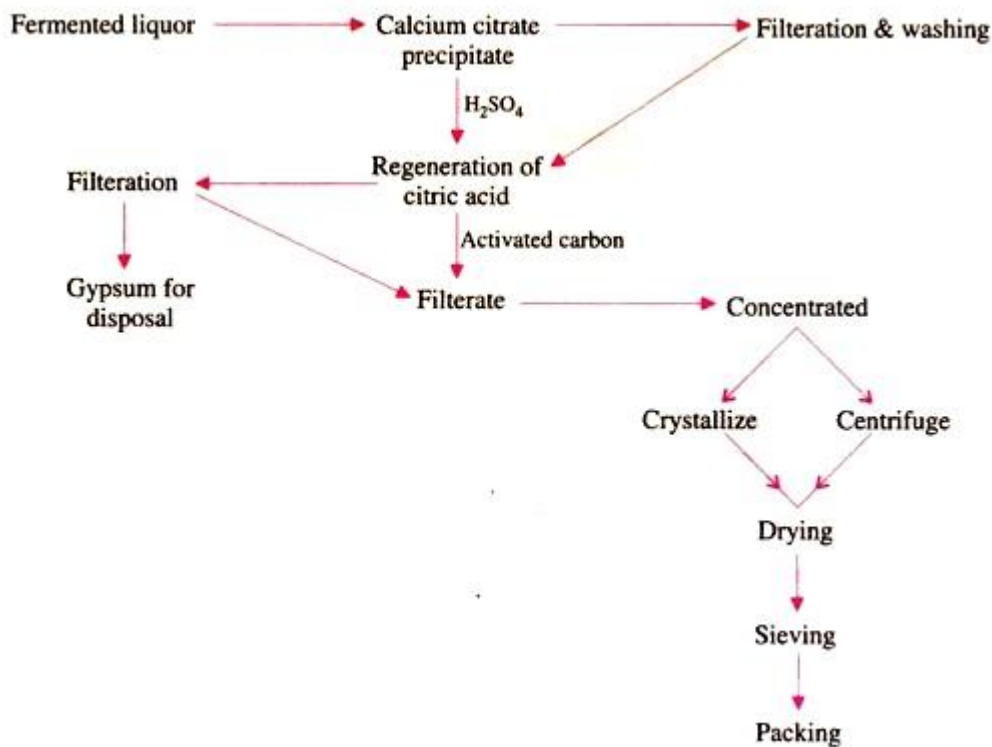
Fermented liquor

Calcium citrate precipitate

Filteration & washing

$H_2SO_4$

Regeneration of citric acid

Filteration

Activated carbon

Gypsum for disposal

Filterate

Concentrated

Crystallize

Centrifuge

Drying

Sieving

Packing